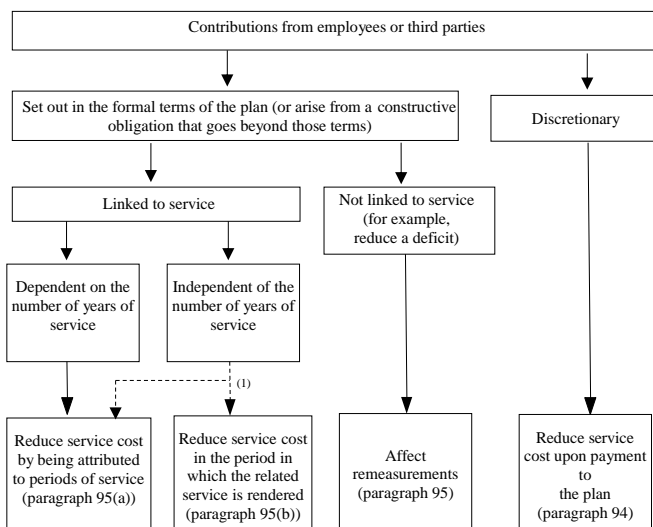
Contributions from employees or third parties

Set out in the formal terms of the plan (or arise from a constructive obligation that goes beyond those terms)

Discretionary

Linked to service

Not linked to service (for example, reduce a deficit)

Dependent on the number of years of service

Independent of the number of years of service

(1)

Reduce service cost by being attributed to periods of service (paragraph 95(a))

Reduce service cost in the period in which the related service is rendered (paragraph 95(b))

Affect remeasurements (paragraph 95)

Reduce service cost upon payment to the plan (paragraph 94)